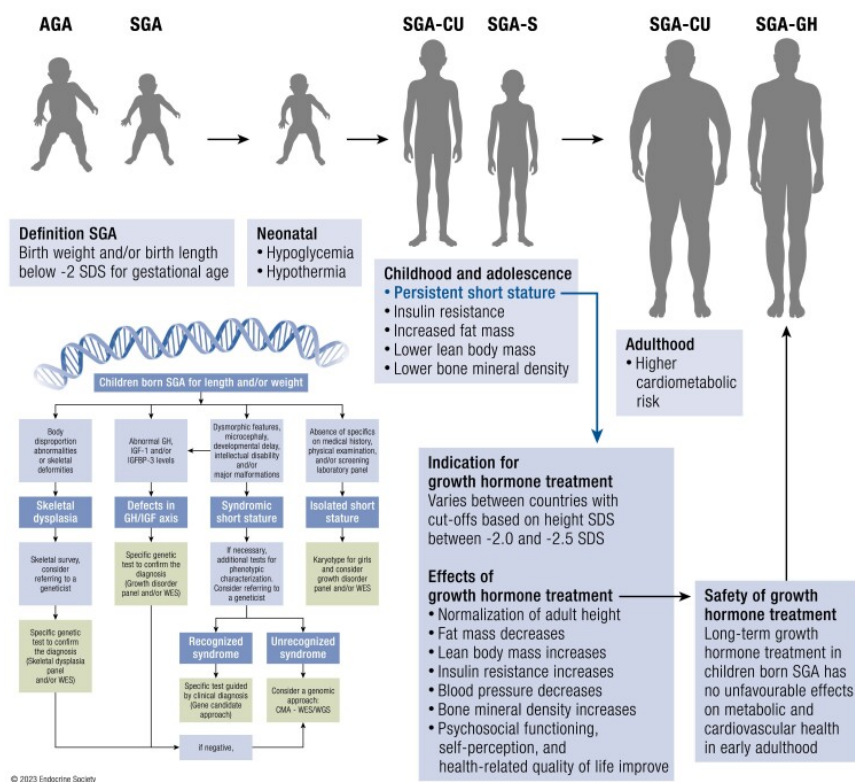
AGA SGA

SGA-CU SGA-S

SGA-CU SGA-GH

Definition SGA
Birth weight and/or birth length below -2 SDS for gestational age

Neonatal
• Hypoglycemia
• Hypothermia

Childhood and adolescence
• Persistent short stature
• Insulin resistance
• Increased fat mass
• Lower lean body mass
• Lower bone mineral density

Adulthood
• Higher cardiometabolic risk

Children born SGA for length and/or weight

Body disproportion abnormalities or skeletal deformities

Abnormal GH, IGF-1 and/or IGFBP-3 levels

Dysmorphic features, microcephaly, developmental delay, intellectual disability and/or major malformations

Absence of specifics on medical history, physical examination, and/or screening laboratory panel

Skeletal dysplasia

Defects in GH/IGF axis

Syndromic short stature

Isolated short stature

Skeletal survey, consider referring to a geneticist

Specific genetic test to confirm the diagnosis (Growth disorder panel and/or WES)

If necessary, additional tests for phenotypic characterization. Consider referring to a geneticist

Karyotype for girls and consider growth disorder panel and/or WES

Specific genetic test to confirm the diagnosis (Skeletal dysplasia panel and/or WES)

Recognized syndrome

Unrecognized syndrome

Specific test guided by clinical diagnosis (Gene candidate approach)

Consider a genomic approach: CMA - WES/WGS

if negative,

Indication for growth hormone treatment
Varies between countries with cut-offs based on height SDS between -2.0 and -2.5 SDS

Effects of growth hormone treatment
• Normalization of adult height
• Fat mass decreases
• Lean body mass increases
• Insulin resistance increases
• Blood pressure decreases
• Bone mineral density increases
• Psychosocial functioning, self-perception, and health-related quality of life improve

Safety of growth hormone treatment
Long-term growth hormone treatment in children born SGA has no unfavourable effects on metabolic and cardiovascular health in early adulthood

© 2023 Endocrine Society